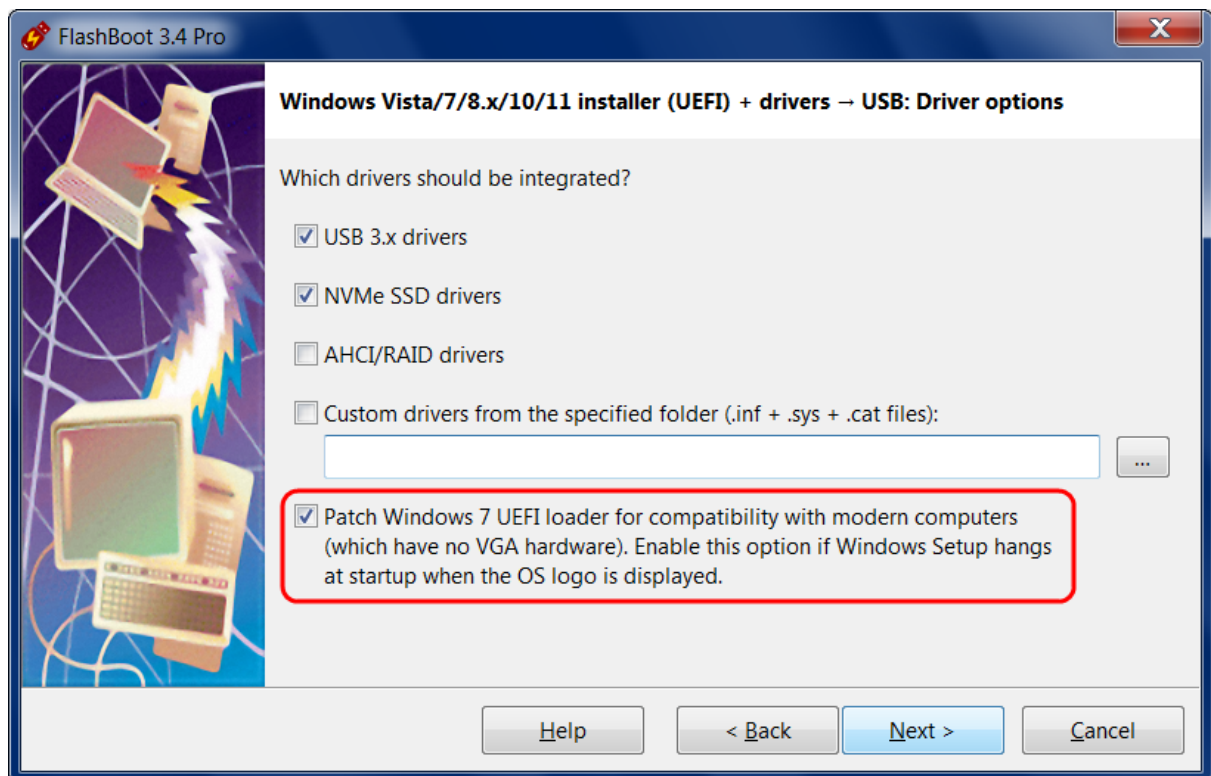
FlashBoot 3.4 Pro

Windows Vista/7/8.x/10/11 installer (UEFI) + drivers → USB: Driver options

Which drivers should be integrated?

USB 3.x drivers

NVMe SSD drivers

AHCI/RAID drivers

Custom drivers from the specified folder (.inf + .sys + .cat files):

...

Patch Windows 7 UEFI loader for compatibility with modern computers (which have no VGA hardware). Enable this option if Windows Setup hangs at startup when the OS logo is displayed.

Help

< Back

Next >

Cancel